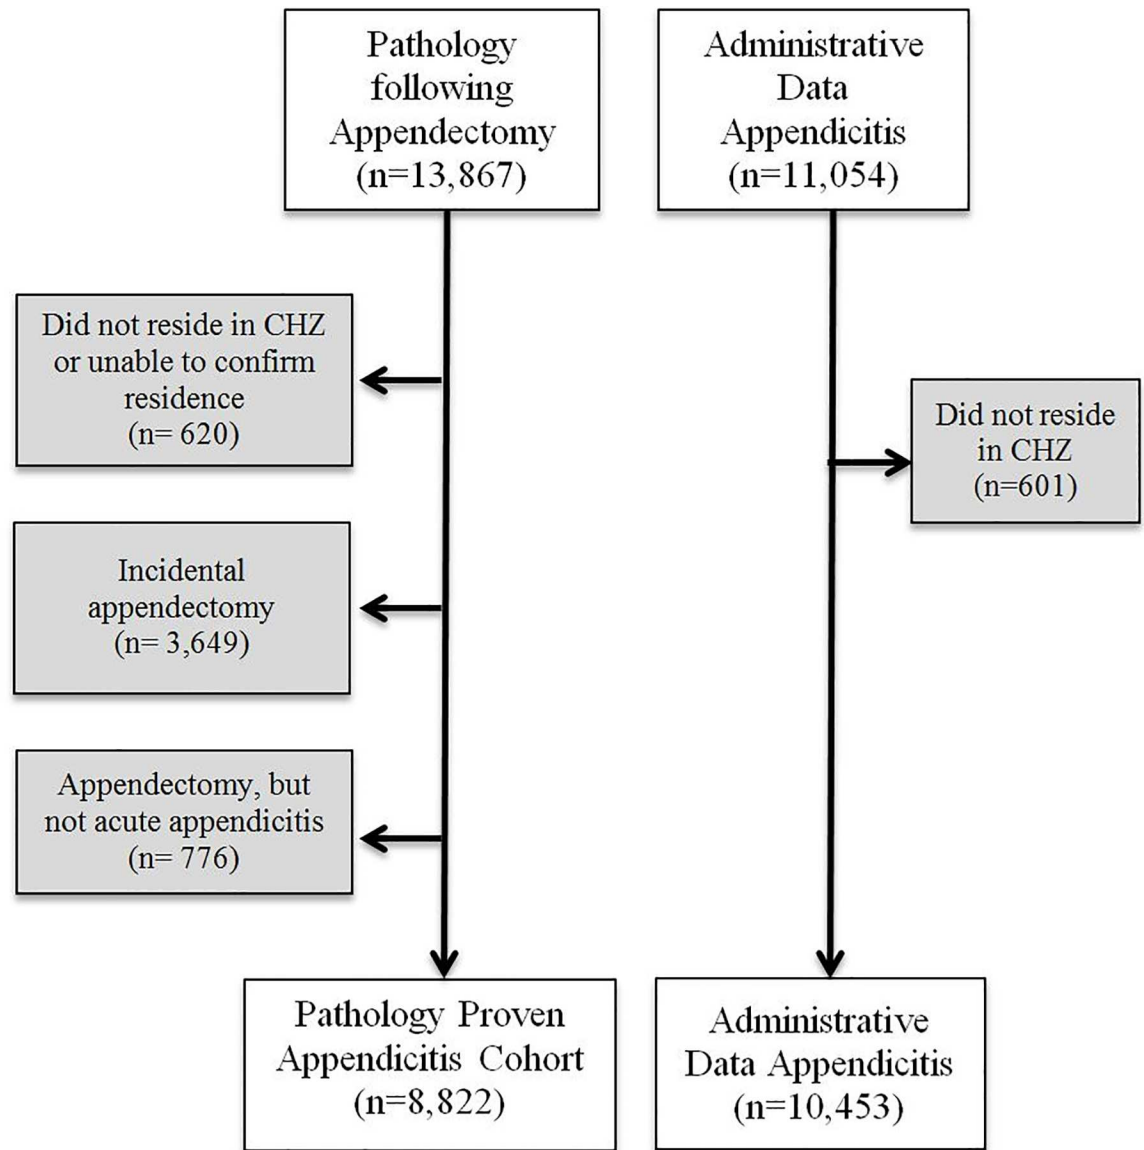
Pathology following Appendectomy (n=13,867)

Administrative Data Appendicitis (n=11,054)

Did not reside in CHZ or unable to confirm residence (n= 620)

Did not reside in CHZ (n=601)

Incidental appendectomy (n= 3,649)

Appendectomy, but not acute appendicitis (n= 776)

Pathology Proven Appendicitis Cohort (n=8,822)

Administrative Data Appendicitis (n=10,453)